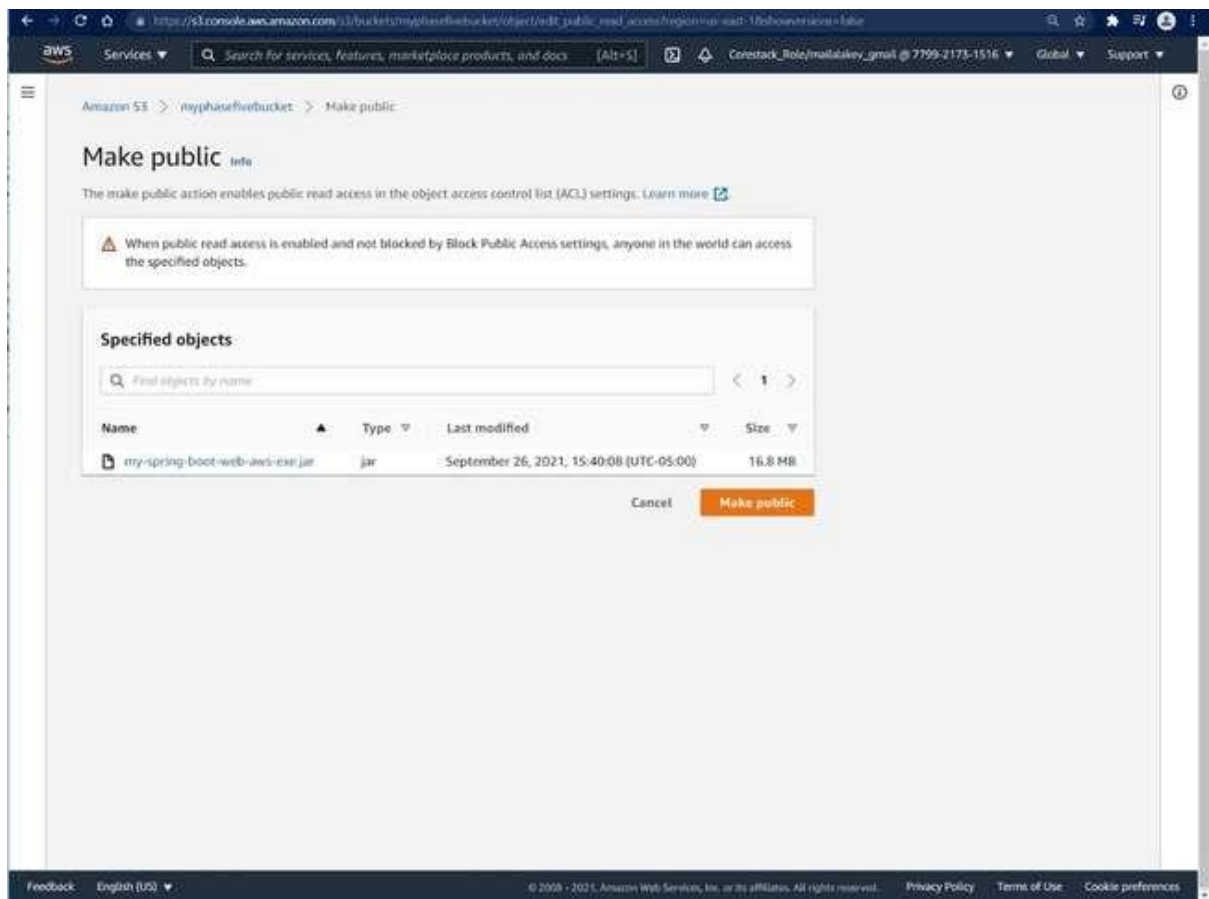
https://s3.console.aws.amazon.com/s3/buckets/myphasefivebucket/object/edit_public_read_access?region=us-east-1&showversions=false

aws Services ▼ Search for services, features, marketplace products, and docs [Alt+S] Corestack_Role/mailalakev_gmail @ 7799-2173-1516 ▼ Global ▼ Support ▼

Amazon S3 > myphasefivebucket > Make public

Make public Info

The make public action enables public read access in the object access control list (ACL) settings. Learn more

When public read access is enabled and not blocked by Block Public Access settings, anyone in the world can access the specified objects.

Specified objects

Find objects by name

< 1 >

| Name | Type | Last modified | Size |
|---|---|---|---|
| my-spring-boot-web-aws-exe.jar | jar | September 26, 2021, 15:40:08 (UTC-05:00) | 16.8 MB |

Cancel Make public

Feedback English (US) ▼ © 2008 - 2021, Amazon Web Services, Inc. or its affiliates. All rights reserved. Privacy Policy Terms of Use Cookie preferences